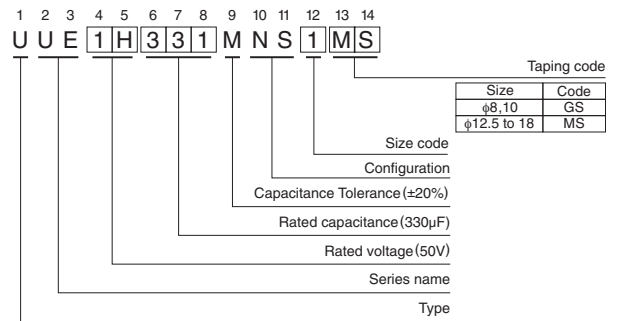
1 2 3 4 5 6 7 8 9 10 11 12 13 14

U U E 1 H 3 3 1 M N S 1 M S

Taping code

| Size | Code |
|---|---|
| $\phi$8,10 | GS |
| $\phi$12.5 to 18 | MS |

Size code

Configuration

Capacitance Tolerance (±20%)

Rated capacitance (330µF)

Rated voltage (50V)

Series name

Type